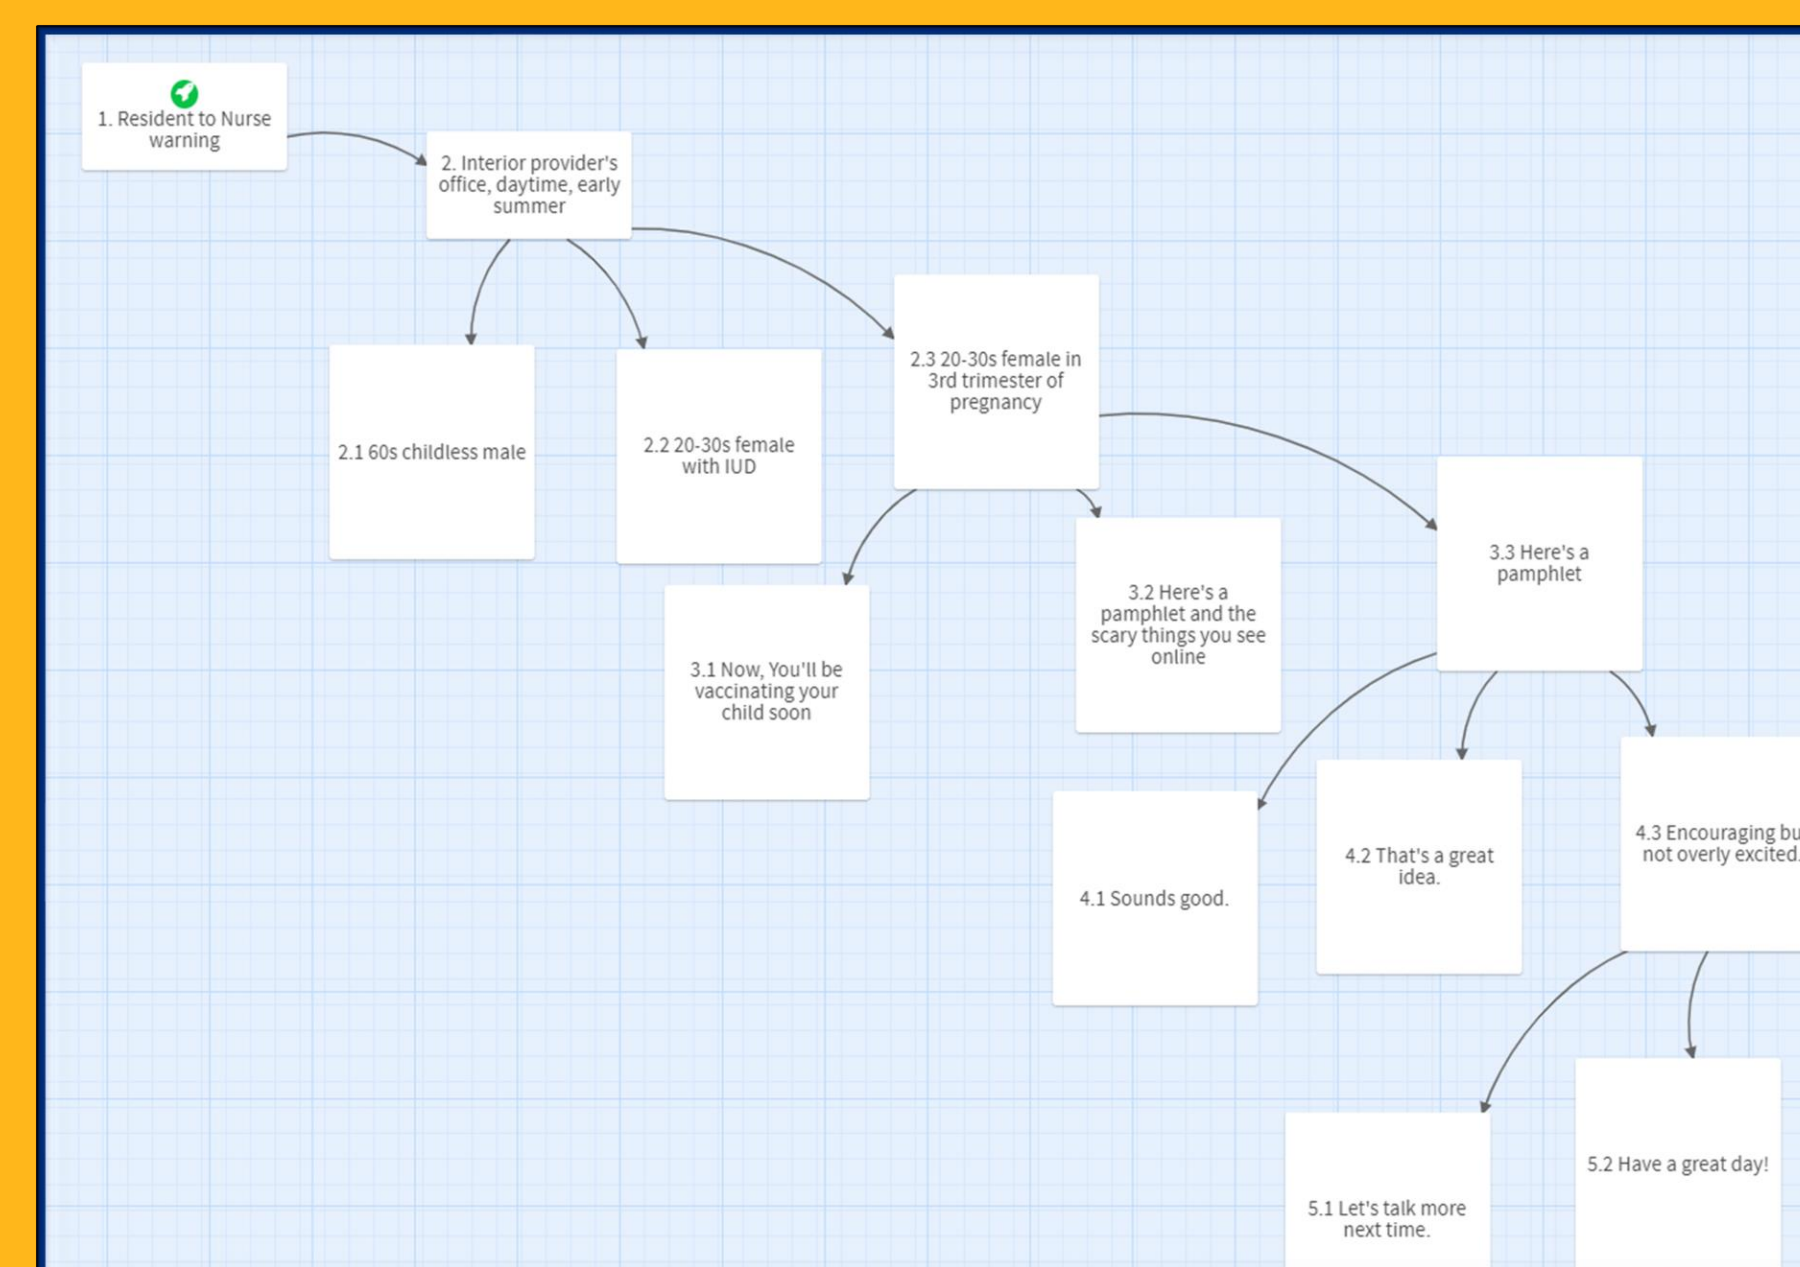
1. Resident to Nurse warning

2. Interior provider's office, daytime, early summer

2.1 60s childless male

2.2 20-30s female with IUD

2.3 20-30s female in 3rd trimester of pregnancy

3.1 Now, You'll be vaccinating your child soon

3.2 Here's a pamphlet and the scary things you see online

3.3 Here's a pamphlet

4.1 Sounds good.

4.2 That's a great idea.

4.3 Encouraging bu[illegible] not overly excited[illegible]

5.1 Let's talk more next time.

5.2 Have a great day!